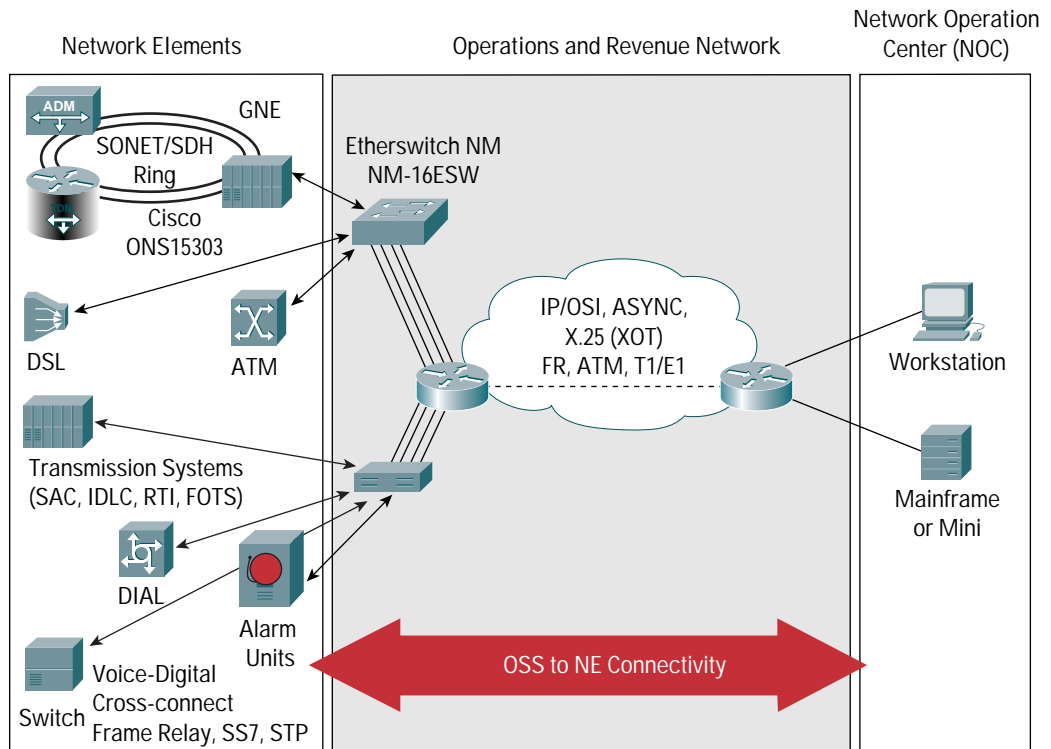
Network Elements

Operations and Revenue Network

Network Operation Center (NOC)

ADM

GNE

SONET/SDH Ring

Cisco ONS15303

Etherswitch NM NM-16ESW

DSL

ATM

IP/OSI, ASYNC, X.25 (XOT) FR, ATM, T1/E1

Workstation

Transmission Systems (SAC, IDLC, RTI, FOTS)

Mainframe or Mini

DIAL

Alarm Units

Switch

Voice-Digital Cross-connect Frame Relay, SS7, STP

OSS to NE Connectivity